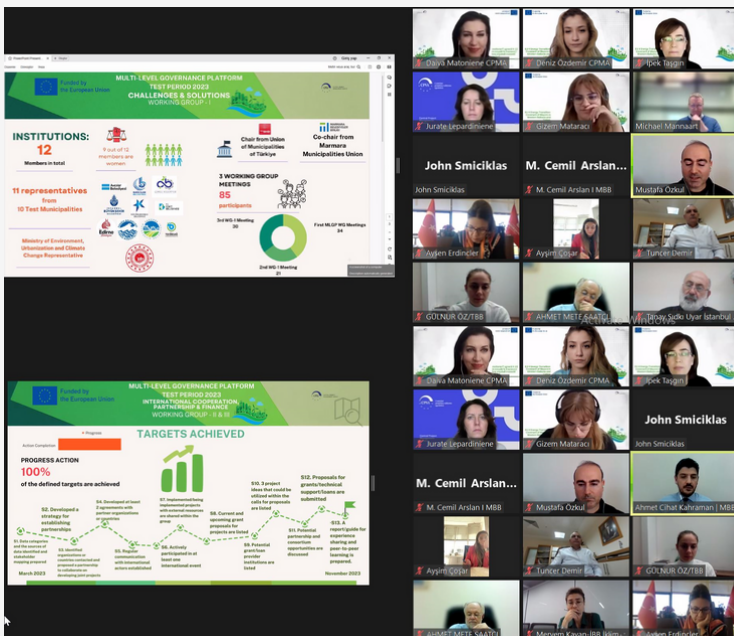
Funded by the European Union

MULTI-LEVEL GOVERNANCE PLATFORM
TEST PERIOD 2023
CHALLENGES & SOLUTIONS
WORKING GROUP - I

INSTITUTIONS:
12
Members in total

9 out of 12 members are women

Chair from Union of Municipalities of Türkiye

Co-chair from Marmara Municipalities Union

11 representatives from 10 Test Municipalities

3 WORKING GROUP MEETINGS
85 participants

3rd WG-I Meeting 30

First MLGP WG Meetings 34

2nd WG-I Meeting 21

Ministry of Environment, Urbanization and Climate Change Representative

Funded by the European Union

MULTI-LEVEL GOVERNANCE PLATFORM
TEST PERIOD 2023
INTERNATIONAL COOPERATION, PARTNERSHIP & FINANCE
WORKING GROUP - II & III

TARGETS ACHIEVED

Action Completion
Progress

PROGRESS ACTION
100%
of the defined targets are achieved

S1. Data categories and the sources of data identified and stakeholder mapping prepared
S2. Developed a strategy for establishing partnerships
S3. Identified organizations or countries contacted and proposed a partnership to collaborate on developing joint projects
S4. Developed at least 2 agreements with partner organizations or countries
S5. Regular communication with international actors established
S6. Actively participated in at least one international event
S7. Implemented/being implemented projects with external resources are shared within the group
S8. Current and upcoming grant proposals for projects are listed
S9. Potential grant/loan provider institutions are listed
S10. 3 project ideas that could be utilized within the calls for proposals are listed
S11. Potential partnership and consortium opportunities are discussed
S12. Proposals for grants/technical support/loans are submitted
S13. A report/guide for experience sharing and peer-to-peer learning is prepared.

March 2023
November 2023

Daiva Matoniene CPMA
Deniz Özdemir CPMA
İpek Taşgın
Jurate Lepardiniene
Gizem Mataracı
Michael Mannaart
John Smiciklas
John Smiciklas
M. Cemil Arslan
M. Cemil Arslan I MBB
Mustafa Özkul
Ayşen Erdinçler
Ayşim Çoşar
Tuncer Demir
GÜLNUR ÖZ/TBB
AHMET METE SAATCI
Tanay Sıdkı Uyar İstanbul
Daiva Matoniene CPMA
Deniz Özdemir CPMA
İpek Taşgın
Jurate Lepardiniene
Gizem Mataracı
John Smiciklas
John Smiciklas
M. Cemil Arslan
M. Cemil Arslan I MBB
Mustafa Özkul
Ahmet Cihat Kahraman | MBB
Ayşim Çoşar
Tuncer Demir
GÜLNUR ÖZ/TBB
AHMET METE SAATCI
Meryem Kayan-İBB İklim
Ayşen Erdinçler